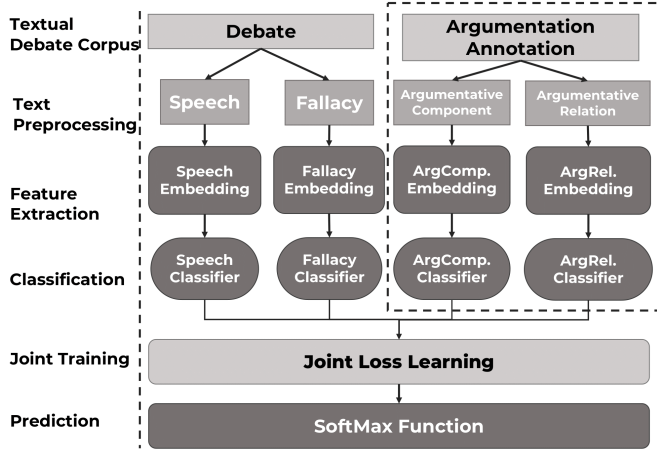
Textual Debate Corpus

Text Preprocessing

Feature Extraction

Classification

Joint Training

Prediction

Debate

Speech

Fallacy

Speech Embedding

Fallacy Embedding

Speech Classifier

Fallacy Classifier

Argumentation Annotation

Argumentative Component

Argumentative Relation

ArgComp. Embedding

ArgRel. Embedding

ArgComp. Classifier

ArgRel. Classifier

Joint Loss Learning

SoftMax Function